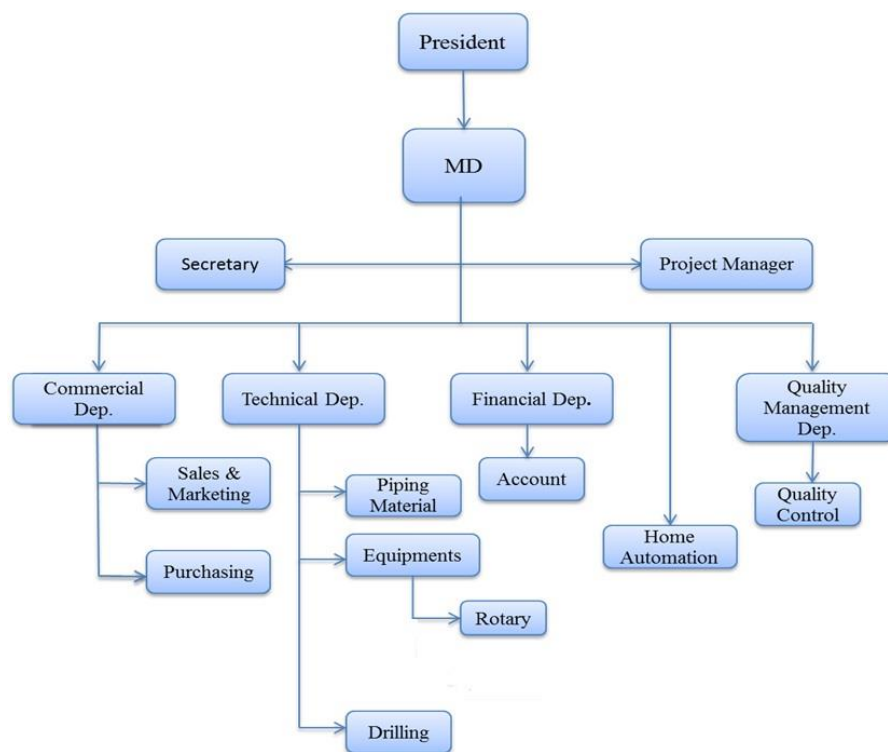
President

MD

Secretary

Project Manager

Commercial Dep.

Technical Dep.

Financial Dep.

Quality Management Dep.

Sales & Marketing

Purchasing

Piping Material

Equipments

Rotary

Drilling

Account

Home Automation

Quality Control